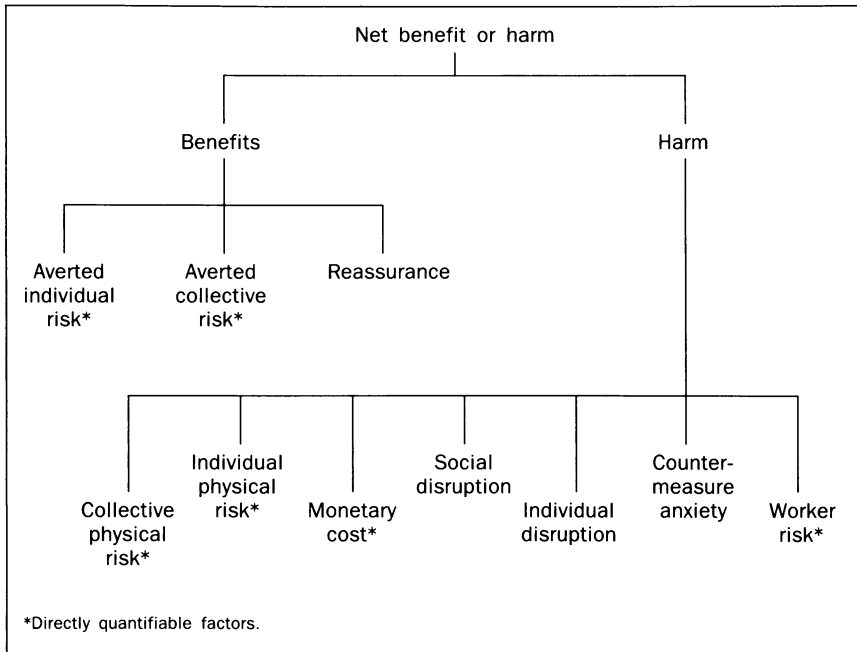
Net benefit or harm

Benefits

Harm

Averted individual risk*

Averted collective risk*

Reassurance

Collective physical risk*

Individual physical risk*

Monetary cost*

Social disruption

Individual disruption

Countermeasure anxiety

Worker risk*

*Directly quantifiable factors.